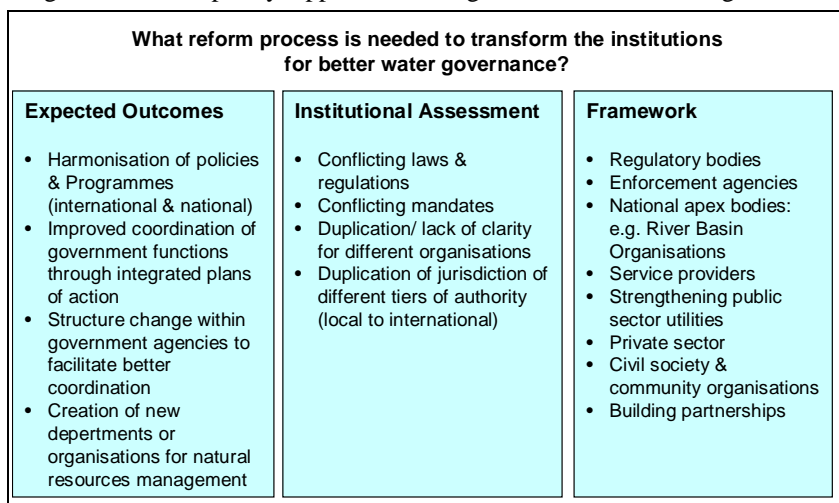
What reform process is needed to transform the institutions for better water governance?

**Expected Outcomes**

- Harmonisation of policies & Programmes (international & national)
- Improved coordination of government functions through integrated plans of action
- Structure change within government agencies to facilitate better coordination
- Creation of new depertments or organisations for natural resources management

**Institutional Assessment**

- Conflicting laws & regulations
- Conflicting mandates
- Duplication/ lack of clarity for different organisations
- Duplication of jurisdiction of different tiers of authority (local to international)

**Framework**

- Regulatory bodies
- Enforcement agencies
- National apex bodies: e.g. River Basin Organisations
- Service providers
- Strengthening public sector utilities
- Private sector
- Civil society & community organisations
- Building partnerships